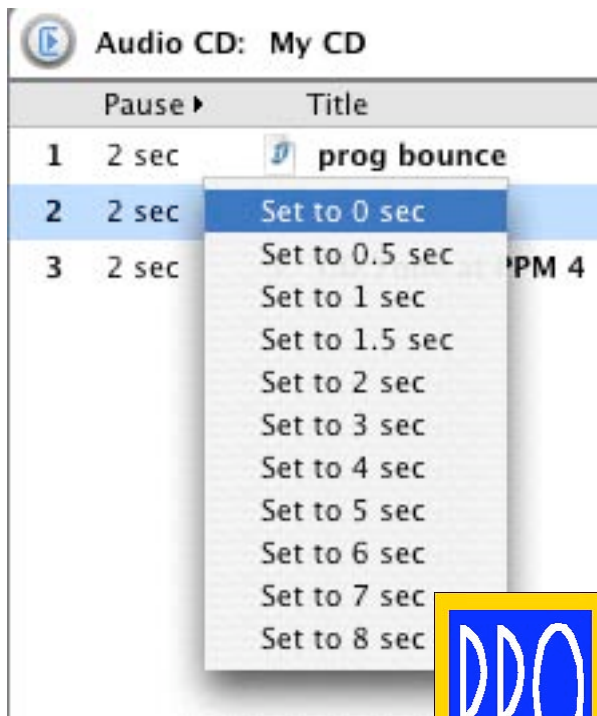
Audio CD: My CD

| | Pause ▸ | Title |
|---|---|---|
| 1 | 2 sec | prog bounce |
| 2 | 2 sec | |
| 3 | 2 sec | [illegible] PM 4 |

Set to 0 sec
Set to 0.5 sec
Set to 1 sec
Set to 1.5 sec
Set to 2 sec
Set to 3 sec
Set to 4 sec
Set to 5 sec
Set to 6 sec
Set to 7 sec
Set to 8 sec

DDO